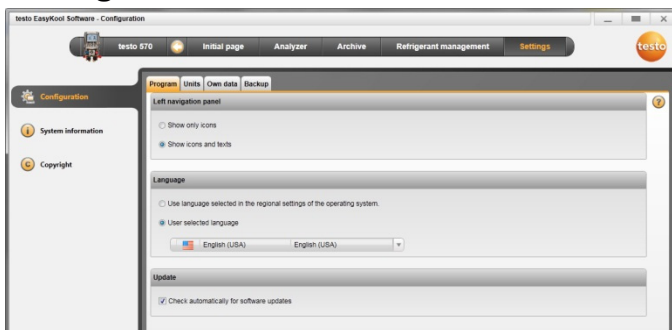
testo EasyKool Software - Configuration

testo 570
Initial page
Analyzer
Archive
Refrigerant management
Settings
testo

Configuration
System information
Copyright

Program
Units
Own data
Backup

Left navigation panel
Show only icons
Show icons and texts

Language
Use language selected in the regional settings of the operating system.
User selected language
English (USA)
English (USA)

Update
Check automatically for software updates